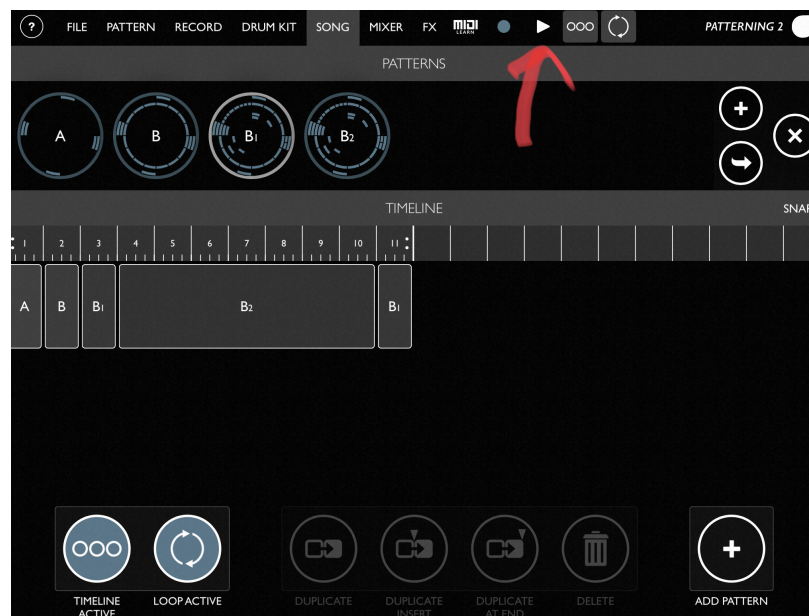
? FILE PATTERN RECORD DRUM KIT SONG MIXER FX MIDI LEARN PATTERNING 2

PATTERNS

A B B1 B2

TIMELINE

SNA

1 2 3 4 5 6 7 8 9 10 11

A B B1 B2 B1

TIMELINE ACTIVE

LOOP ACTIVE

DUPLICATE

DUPLICATE INSERT

DUPLICATE AT END

DELETE

ADD PATTERN